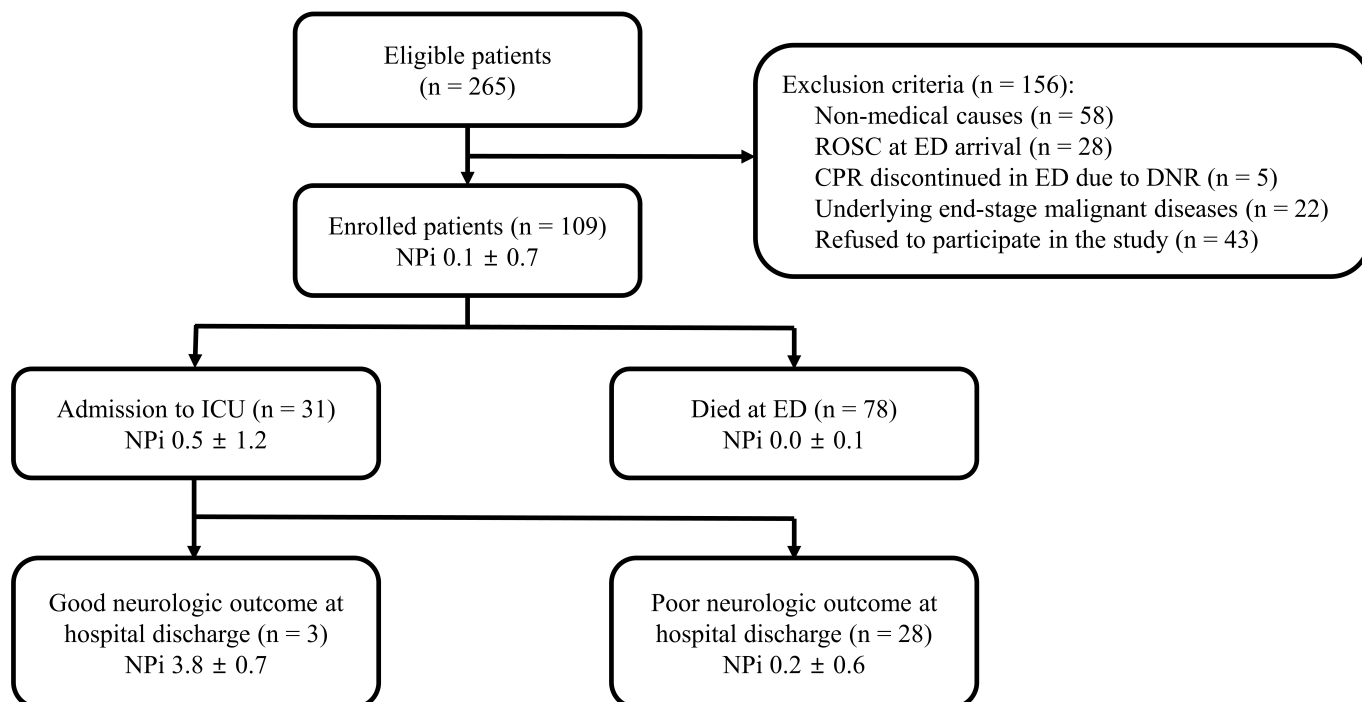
Eligible patients
(n = 265)

Exclusion criteria (n = 156):
Non-medical causes (n = 58)
ROSC at ED arrival (n = 28)
CPR discontinued in ED due to DNR (n = 5)
Underlying end-stage malignant diseases (n = 22)
Refused to participate in the study (n = 43)

Enrolled patients (n = 109)
NPi 0.1 ± 0.7

Admission to ICU (n = 31)
NPi 0.5 ± 1.2

Died at ED (n = 78)
NPi 0.0 ± 0.1

Good neurologic outcome at hospital discharge (n = 3)
NPi 3.8 ± 0.7

Poor neurologic outcome at hospital discharge (n = 28)
NPi 0.2 ± 0.6